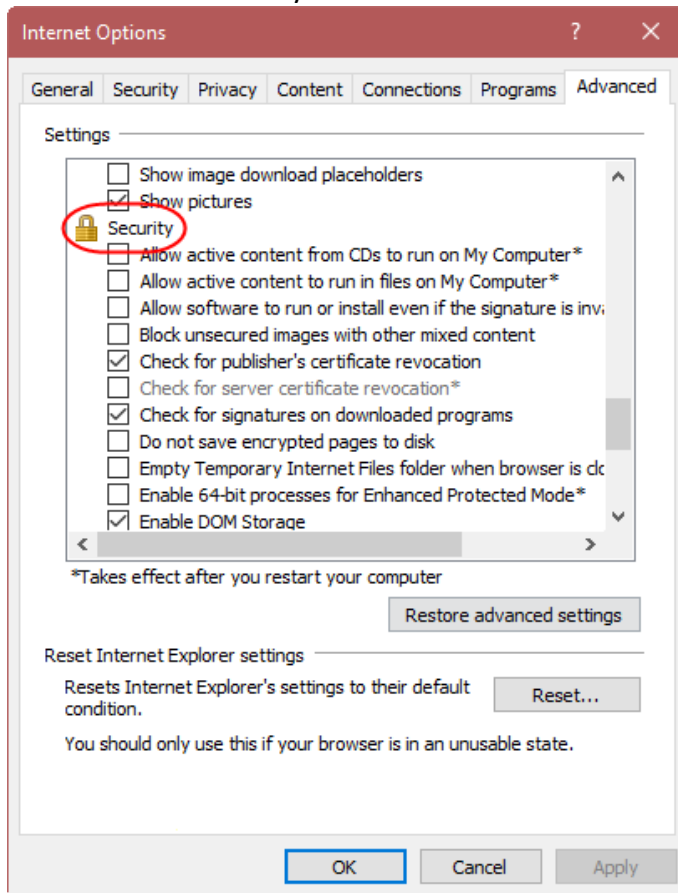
Internet Options ? ✕

General Security Privacy Content Connections Programs Advanced

Settings

Show image download placeholders
Show pictures
Security
Allow active content from CDs to run on My Computer*
Allow active content to run in files on My Computer*
Allow software to run or install even if the signature is inva
Block unsecured images with other mixed content
Check for publisher's certificate revocation
Check for server certificate revocation*
Check for signatures on downloaded programs
Do not save encrypted pages to disk
Empty Temporary Internet Files folder when browser is clo
Enable 64-bit processes for Enhanced Protected Mode*
Enable DOM Storage

*Takes effect after you restart your computer

Restore advanced settings

Reset Internet Explorer settings

Resets Internet Explorer's settings to their default condition.

Reset...

You should only use this if your browser is in an unusable state.

OK Cancel Apply